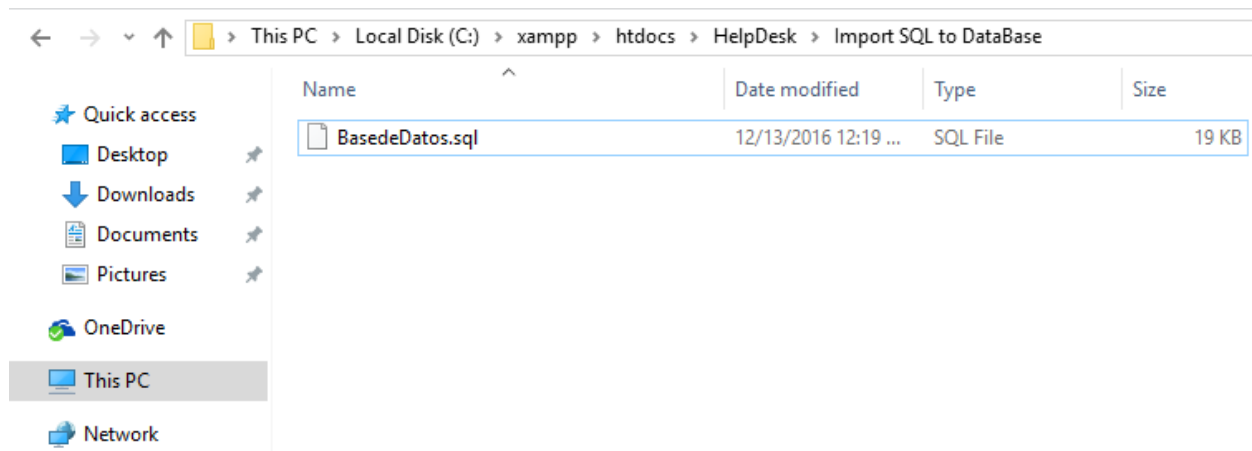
This PC > Local Disk (C:) > xampp > htdocs > HelpDesk > Import SQL to DataBase

Quick access
Desktop
Downloads
Documents
Pictures
OneDrive
This PC
Network

| Name | Date modified | Type | Size |
|---|---|---|---|
| BasedeDatos.sql | 12/13/2016 12:19 ... | SQL File | 19 KB |